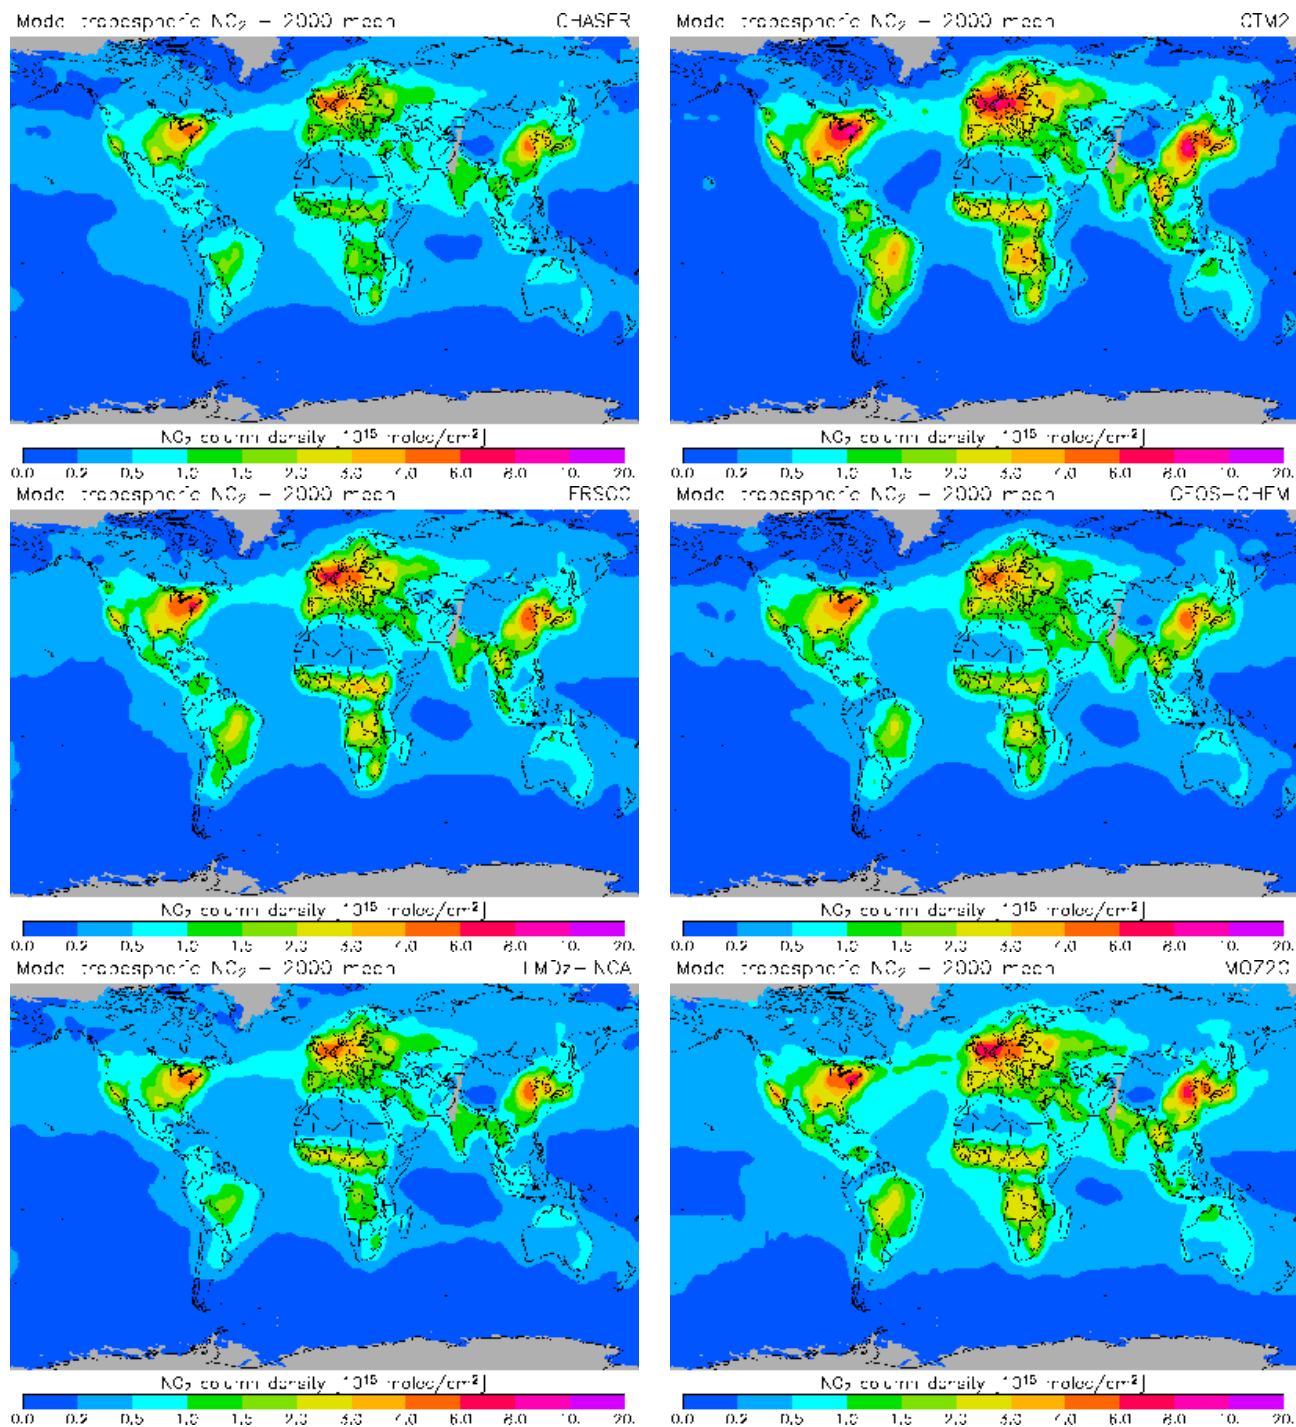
Model tropospheric $NO_2$ – 2000 mean CHASER

$NO_2$ column density [$10^{15}$ molec/cm$^2$]

0.0 0.2 0.5 1.0 1.5 2.0 3.0 4.0 6.0 8.0 10. 20.

Model tropospheric $NO_2$ – 2000 mean CTM2

$NO_2$ column density [$10^{15}$ molec/cm$^2$]

0.0 0.2 0.5 1.0 1.5 2.0 3.0 4.0 6.0 8.0 10. 20.

Model tropospheric $NO_2$ – 2000 mean FRSGC

$NO_2$ column density [$10^{15}$ molec/cm$^2$]

0.0 0.2 0.5 1.0 1.5 2.0 3.0 4.0 6.0 8.0 10. 20.

Model tropospheric $NO_2$ – 2000 mean GEOS–CHEM

$NO_2$ column density [$10^{15}$ molec/cm$^2$]

0.0 0.2 0.5 1.0 1.5 2.0 3.0 4.0 6.0 8.0 10. 20.

Model tropospheric $NO_2$ – 2000 mean LMDz–INCA

$NO_2$ column density [$10^{15}$ molec/cm$^2$]

0.0 0.2 0.5 1.0 1.5 2.0 3.0 4.0 6.0 8.0 10. 20.

Model tropospheric $NO_2$ – 2000 mean MOZ2G

$NO_2$ column density [$10^{15}$ molec/cm$^2$]

0.0 0.2 0.5 1.0 1.5 2.0 3.0 4.0 6.0 8.0 10. 20.